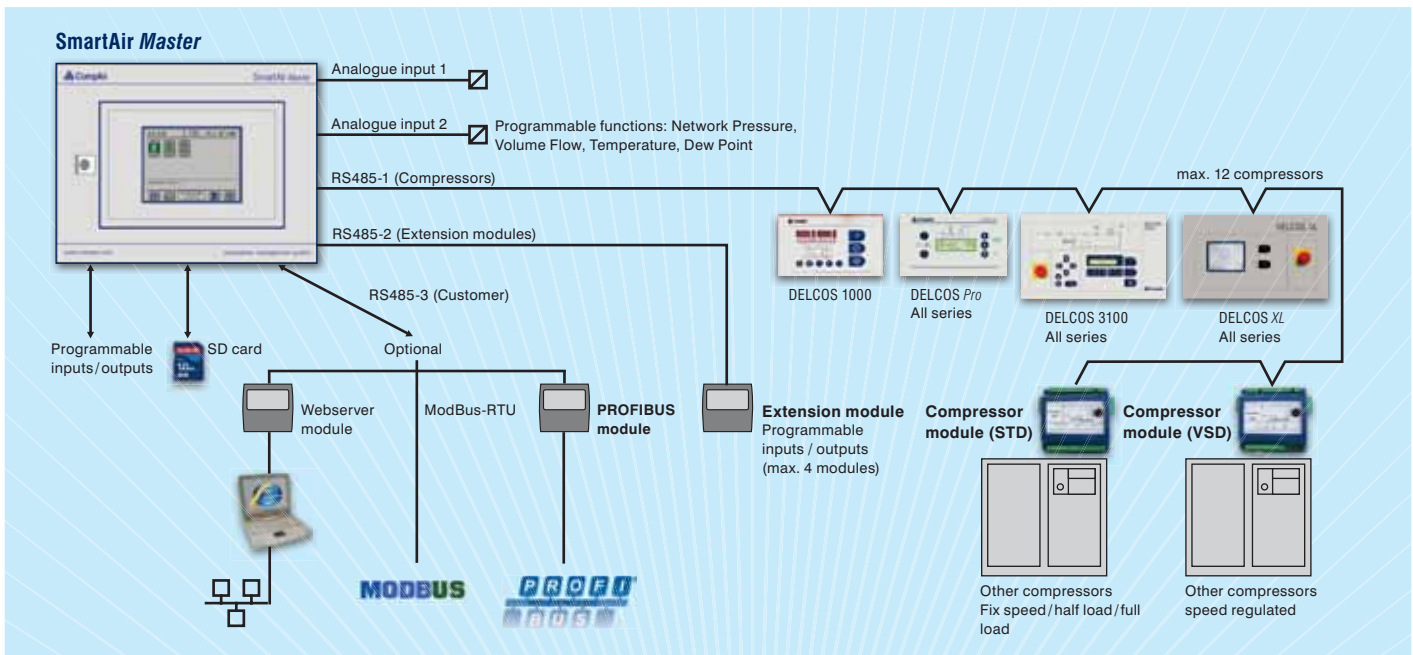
SmartAir Master

Analogue input 1

Analogue input 2

Programmable functions: Network Pressure, Volume Flow, Temperature, Dew Point

RS485-1 (Compressors)

max. 12 compressors

RS485-2 (Extension modules)

RS485-3 (Customer)

DELCOS 1000

DELCOS Pro
All series

DELCOS 3100
All series

DELCOS XL
All series

Programmable inputs/outputs

SD card

Optional

Webserver module

ModBus-RTU

PROFIBUS module

Extension module
Programmable inputs / outputs
(max. 4 modules)

Compressor module (STD)

Compressor module (VSD)

Other compressors
Fix speed/half load/full load

Other compressors
speed regulated

MODBUS

PROFI BUS